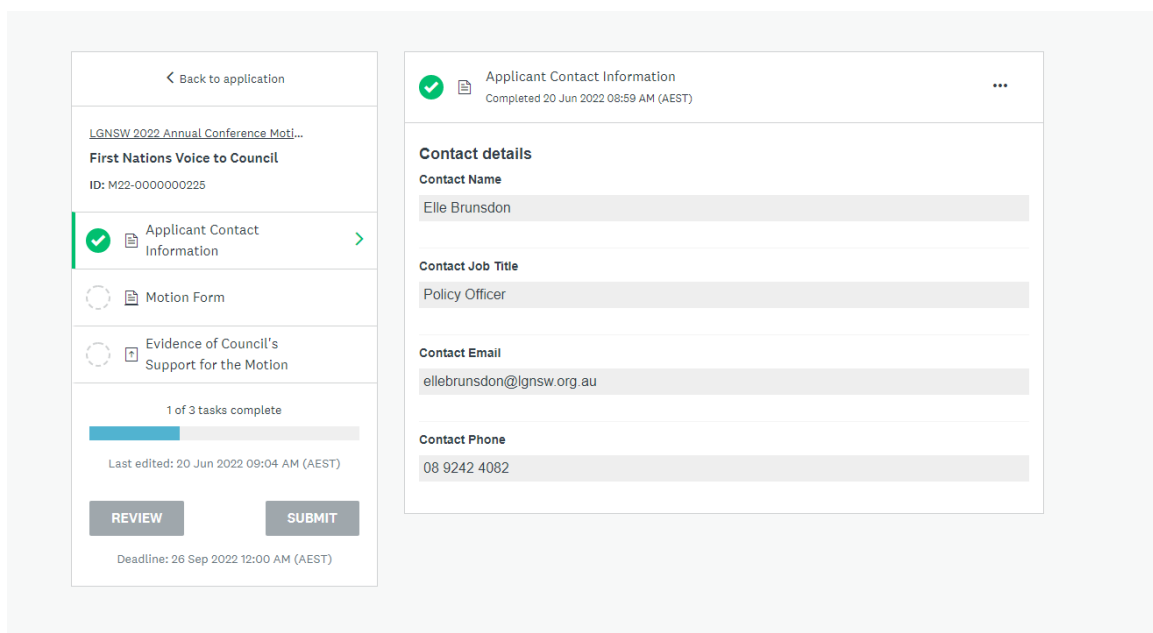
Back to application

LGNSW 2022 Annual Conference Moti...
First Nations Voice to Council
ID: M22-0000000225

Applicant Contact Information

Motion Form

Evidence of Council's Support for the Motion

1 of 3 tasks complete

Last edited: 20 Jun 2022 09:04 AM (AEST)

REVIEW
SUBMIT

Deadline: 26 Sep 2022 12:00 AM (AEST)

Applicant Contact Information
Completed 20 Jun 2022 08:59 AM (AEST)

Contact details
Contact Name
Elle Brunsdon

Contact Job Title
Policy Officer

Contact Email
ellebrunsdon@lgnsw.org.au

Contact Phone
08 9242 4082